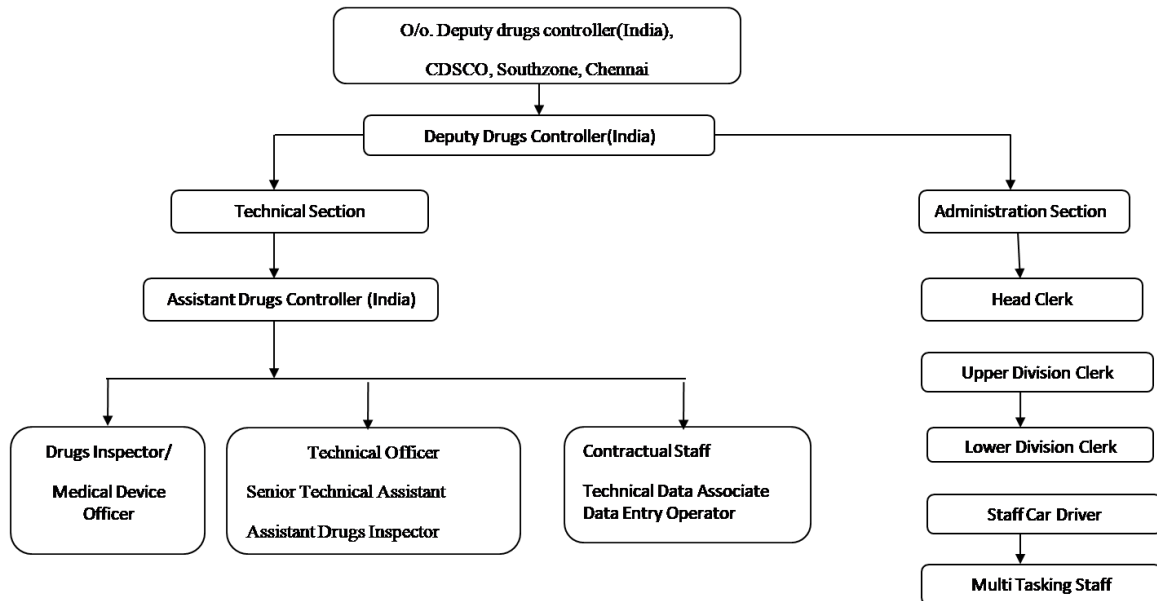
O/o. Deputy drugs controller(India),

CDSCO, Southzone, Chennai

Deputy Drugs Controller(India)

Technical Section

Assistant Drugs Controller (India)

Drugs Inspector/

Medical Device Officer

Technical Officer

Senior Technical Assistant

Assistant Drugs Inspector

Contractual Staff

Technical Data Associate
Data Entry Operator

Administration Section

Head Clerk

Upper Division Clerk

Lower Division Clerk

Staff Car Driver

Multi Tasking Staff